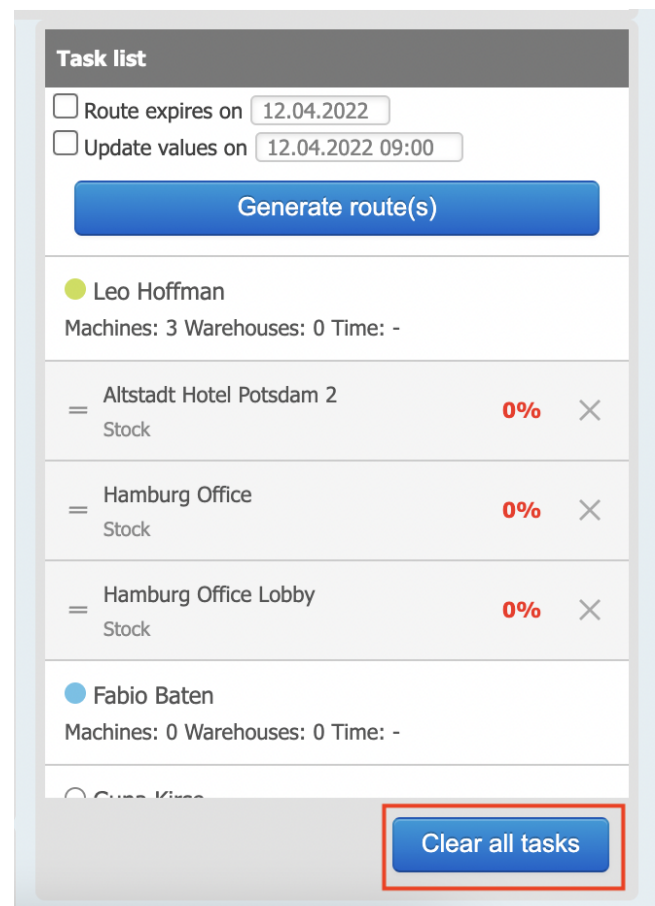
Task list

Route expires on 12.04.2022

Update values on 12.04.2022 09:00

Generate route(s)

Leo Hoffman

Machines: 3 Warehouses: 0 Time: -

Altstadt Hotel Potsdam 2
Stock
0%

Hamburg Office
Stock
0%

Hamburg Office Lobby
Stock
0%

Fabio Baten

Machines: 0 Warehouses: 0 Time: -

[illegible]

Clear all tasks